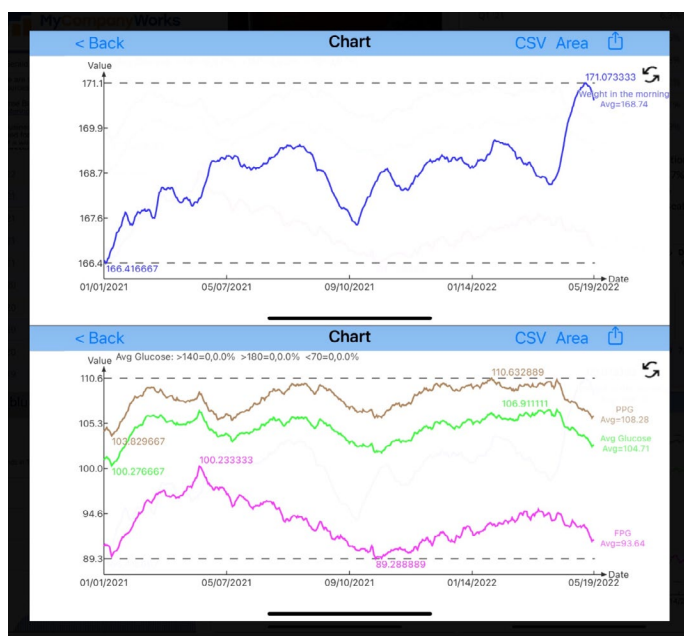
MyCompanyWorks

< Back Chart CSV Area

Value
171.1
169.9
168.7
167.6
166.4
171.073333
Weight in the morning
Avg=168.74
166.416667
Date
01/01/2021 05/07/2021 09/10/2021 01/14/2022 05/19/2022

< Back Chart CSV Area

Value Avg Glucose: >140=0,0.0% >180=0,0.0% <70=0,0.0%
110.6
105.3
100.0
94.6
89.3
110.632889
PPG
Avg=108.28
103.829667
106.911111
Avg Glucose
Avg=104.71
100.276667
100.233333
FPG
Avg=93.64
89.288889
Date
01/01/2021 05/07/2021 09/10/2021 01/14/2022 05/19/2022